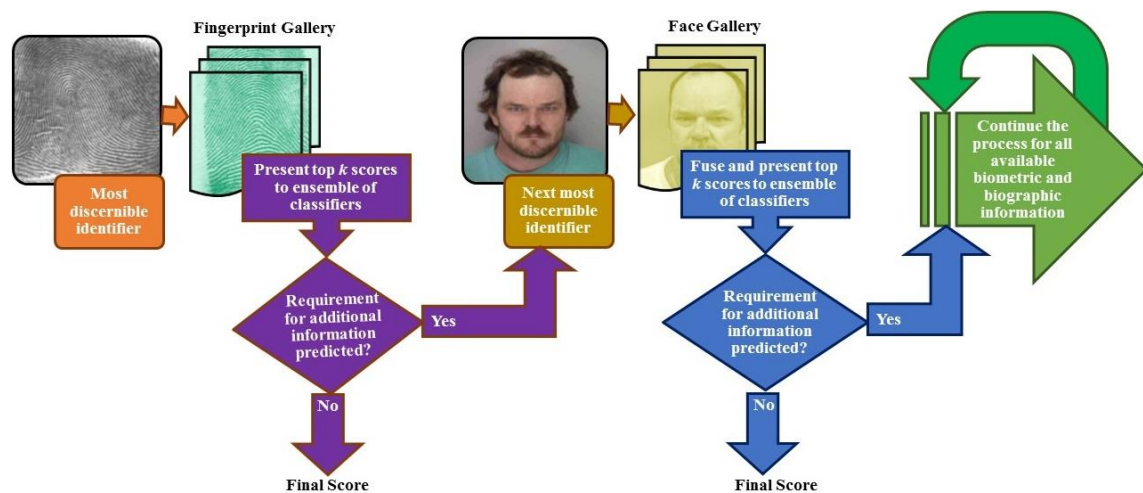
Fingerprint Gallery

Most discernible identifier

Present top $k$ scores to ensemble of classifiers

Requirement for additional information predicted?

Yes

No

Final Score

Face Gallery

Next most discernible identifier

Fuse and present top $k$ scores to ensemble of classifiers

Requirement for additional information predicted?

Yes

No

Final Score

Continue the process for all available biometric and biographic information